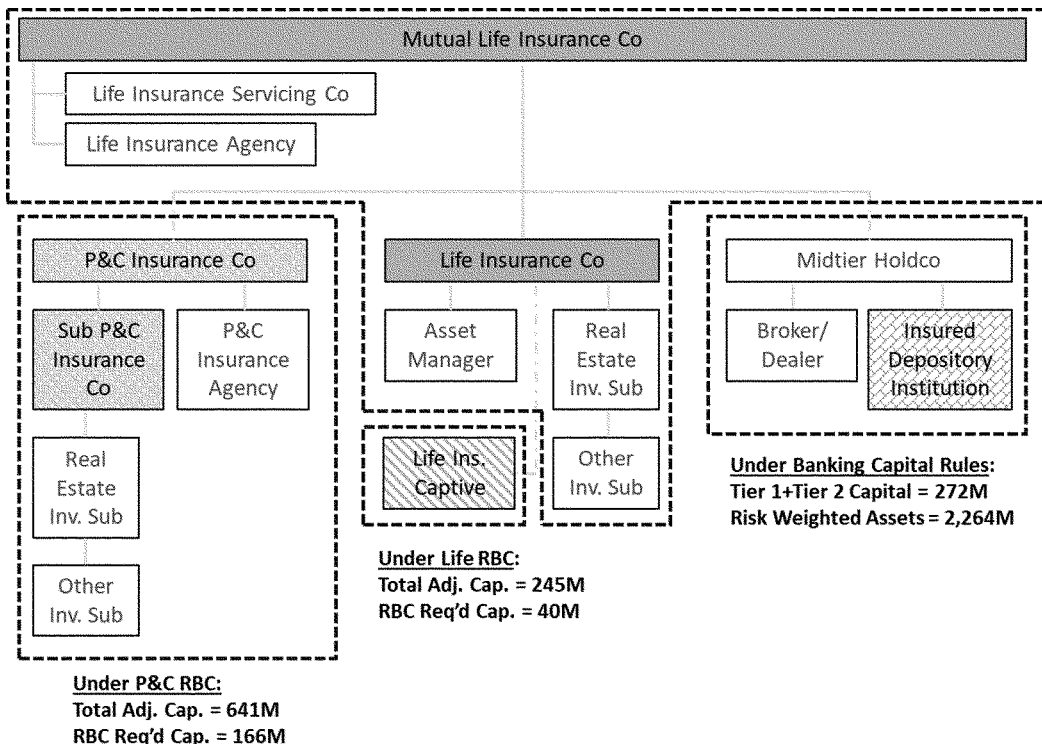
Mutual Life Insurance Co

Life Insurance Servicing Co

Life Insurance Agency

P&C Insurance Co

Sub P&C Insurance Co

P&C Insurance Agency

Real Estate Inv. Sub

Other Inv. Sub

Life Insurance Co

Asset Manager

Real Estate Inv. Sub

Life Ins. Captive

Other Inv. Sub

Midtier Holdco

Broker/ Dealer

Insured Depository Institution

Under Banking Capital Rules:
Tier 1+Tier 2 Capital = 272M
Risk Weighted Assets = 2,264M

Under Life RBC:
Total Adj. Cap. = 245M
RBC Req'd Cap. = 40M

Under P&C RBC:
Total Adj. Cap. = 641M
RBC Req'd Cap. = 166M